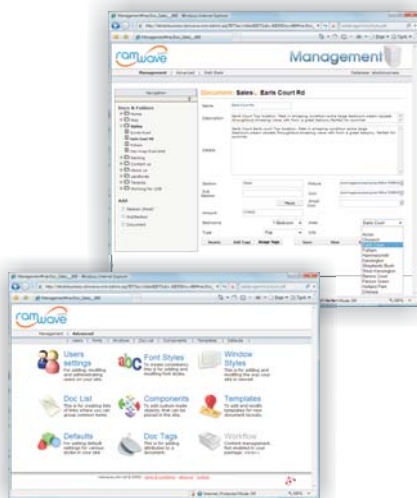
ramwave

Management

Management | Advanced | Web Stats

Navigation

Document: Sales.. Earls Court Rd

Name

Description

Details

Station

Area

Bedrooms

Type

Add

ramwave

Management | Advanced

Users settings

Font Styles

Window Styles

Doc List

Components

Templates

Defaults

Doc Tags

Workflow

Earls Court

Internet | Protected Mode: Off

100%